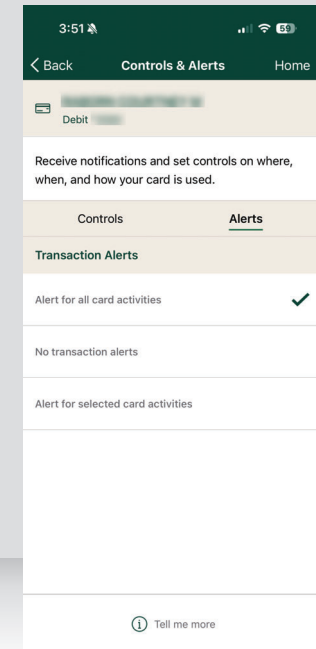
3:51

59

Back

Controls & Alerts

Home

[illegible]

Debit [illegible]

Receive notifications and set controls on where, when, and how your card is used.

Controls

Alerts

Transaction Alerts

Alert for all card activities

No transaction alerts

Alert for selected card activities

Tell me more